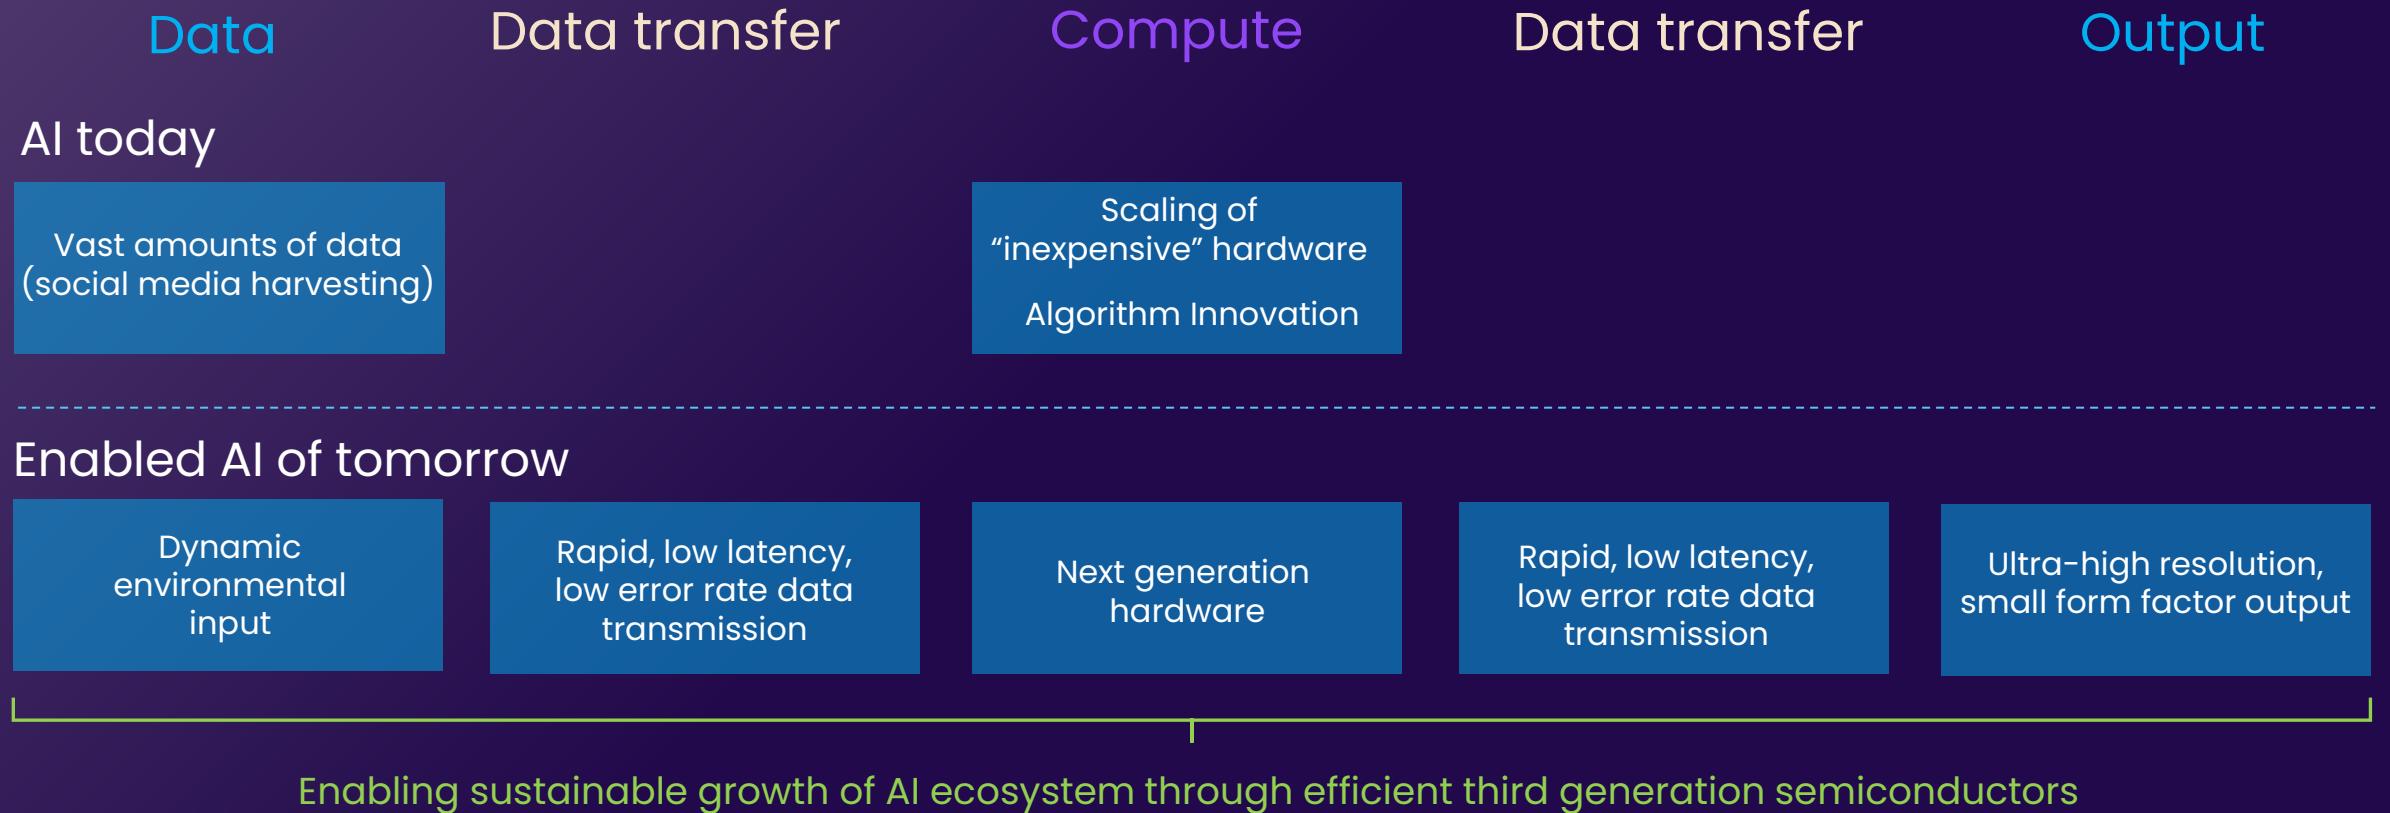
Data

Data transfer

Compute

Data transfer

Output

AI today

Vast amounts of data (social media harvesting)

Scaling of “inexpensive” hardware

Algorithm Innovation

Enabled AI of tomorrow

Dynamic environmental input

Rapid, low latency, low error rate data transmission

Next generation hardware

Rapid, low latency, low error rate data transmission

Ultra-high resolution, small form factor output

Enabling sustainable growth of AI ecosystem through efficient third generation semiconductors